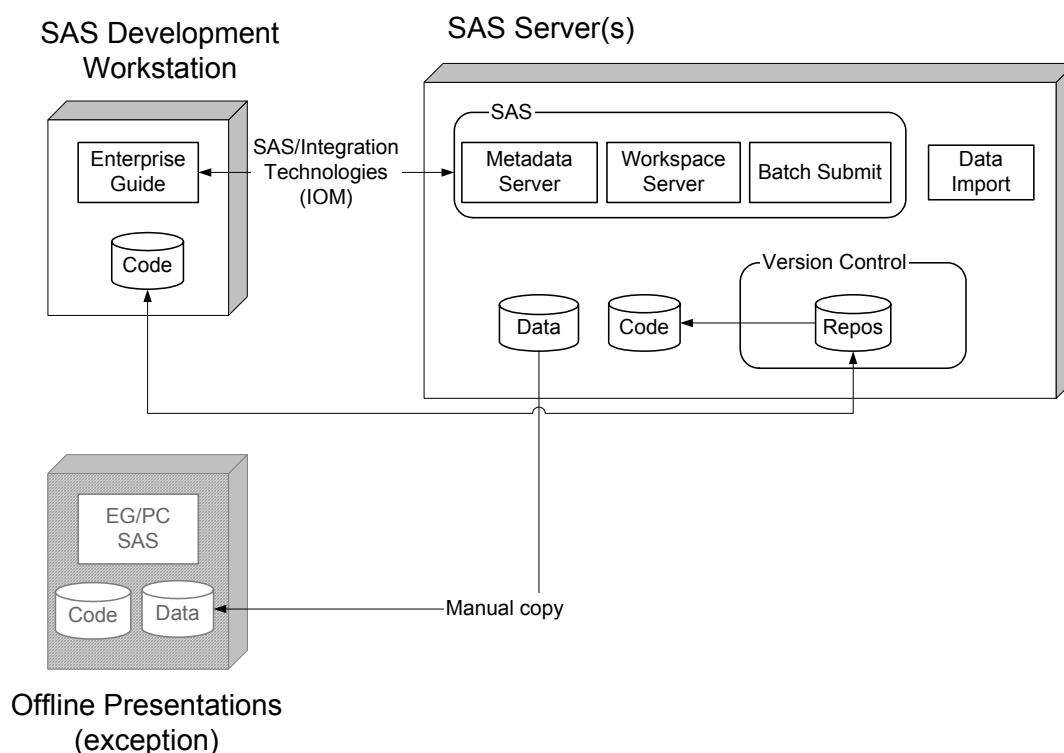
SAS Development Workstation

SAS Server(s)

Enterprise Guide

Code

SAS/Integration Technologies (IOM)

SAS

Metadata Server

Workspace Server

Batch Submit

Data Import

Version Control

Data

Code

Repos

EG/PC SAS

Code

Data

Manual copy

Offline Presentations (exception)